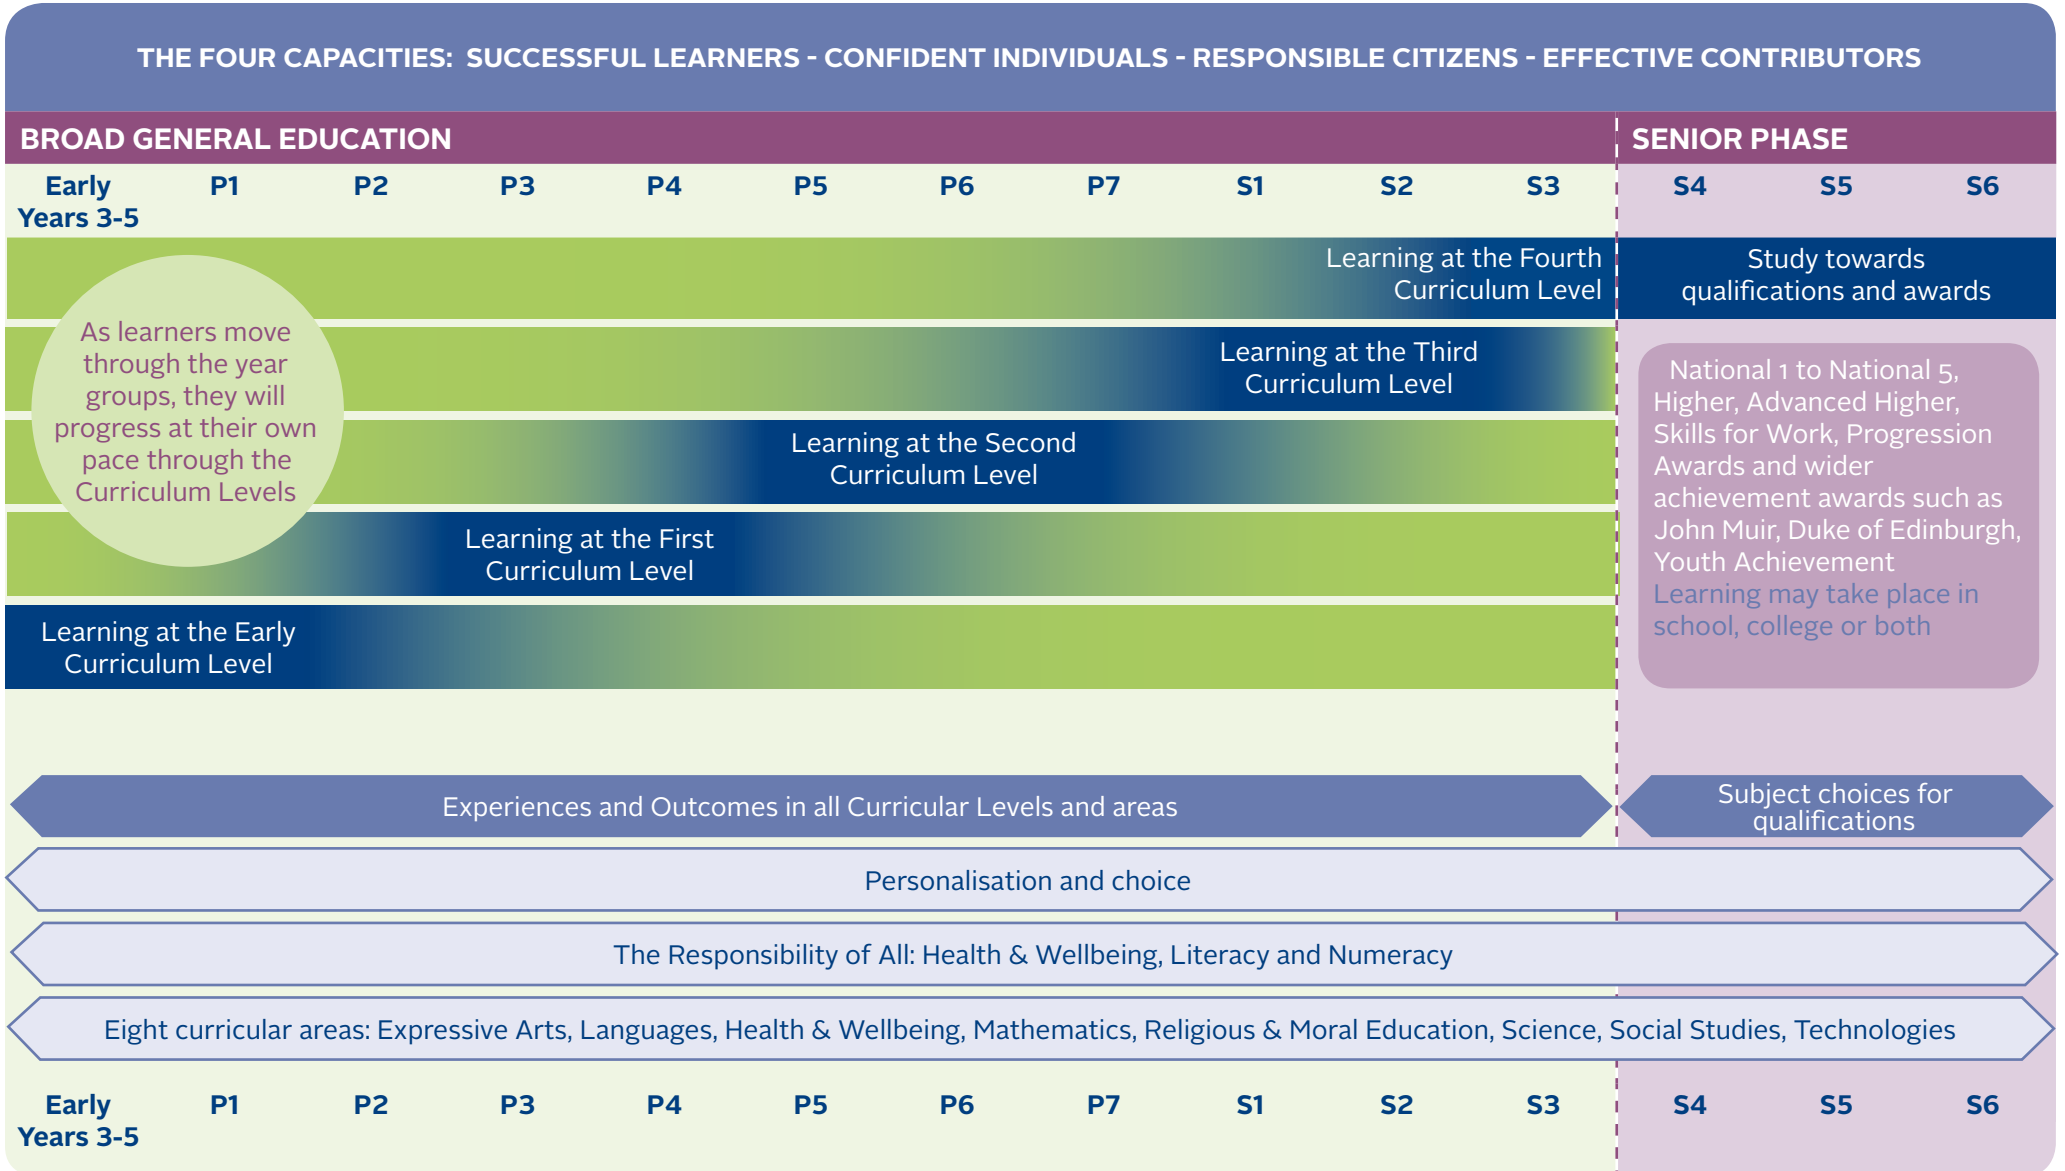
THE FOUR CAPACITIES: SUCCESSFUL LEARNERS - CONFIDENT INDIVIDUALS - RESPONSIBLE CITIZENS - EFFECTIVE CONTRIBUTORS

BROAD GENERAL EDUCATION

SENIOR PHASE

Early Years 3-5 P1 P2 P3 P4 P5 P6 P7 S1 S2 S3 S4 S5 S6

Learning at the Fourth Curriculum Level

Study towards qualifications and awards

As learners move through the year groups, they will progress at their own pace through the Curriculum Levels

Learning at the Third Curriculum Level

National 1 to National 5, Higher, Advanced Higher, Skills for Work, Progression Awards and wider achievement awards such as John Muir, Duke of Edinburgh, Youth Achievement
Learning may take place in school, college or both

Learning at the Second Curriculum Level

Learning at the First Curriculum Level

Learning at the Early Curriculum Level

Experiences and Outcomes in all Curricular Levels and areas

Subject choices for qualifications

Personalisation and choice

The Responsibility of All: Health & Wellbeing, Literacy and Numeracy

Eight curricular areas: Expressive Arts, Languages, Health & Wellbeing, Mathematics, Religious & Moral Education, Science, Social Studies, Technologies

Early Years 3-5 P1 P2 P3 P4 P5 P6 P7 S1 S2 S3 S4 S5 S6